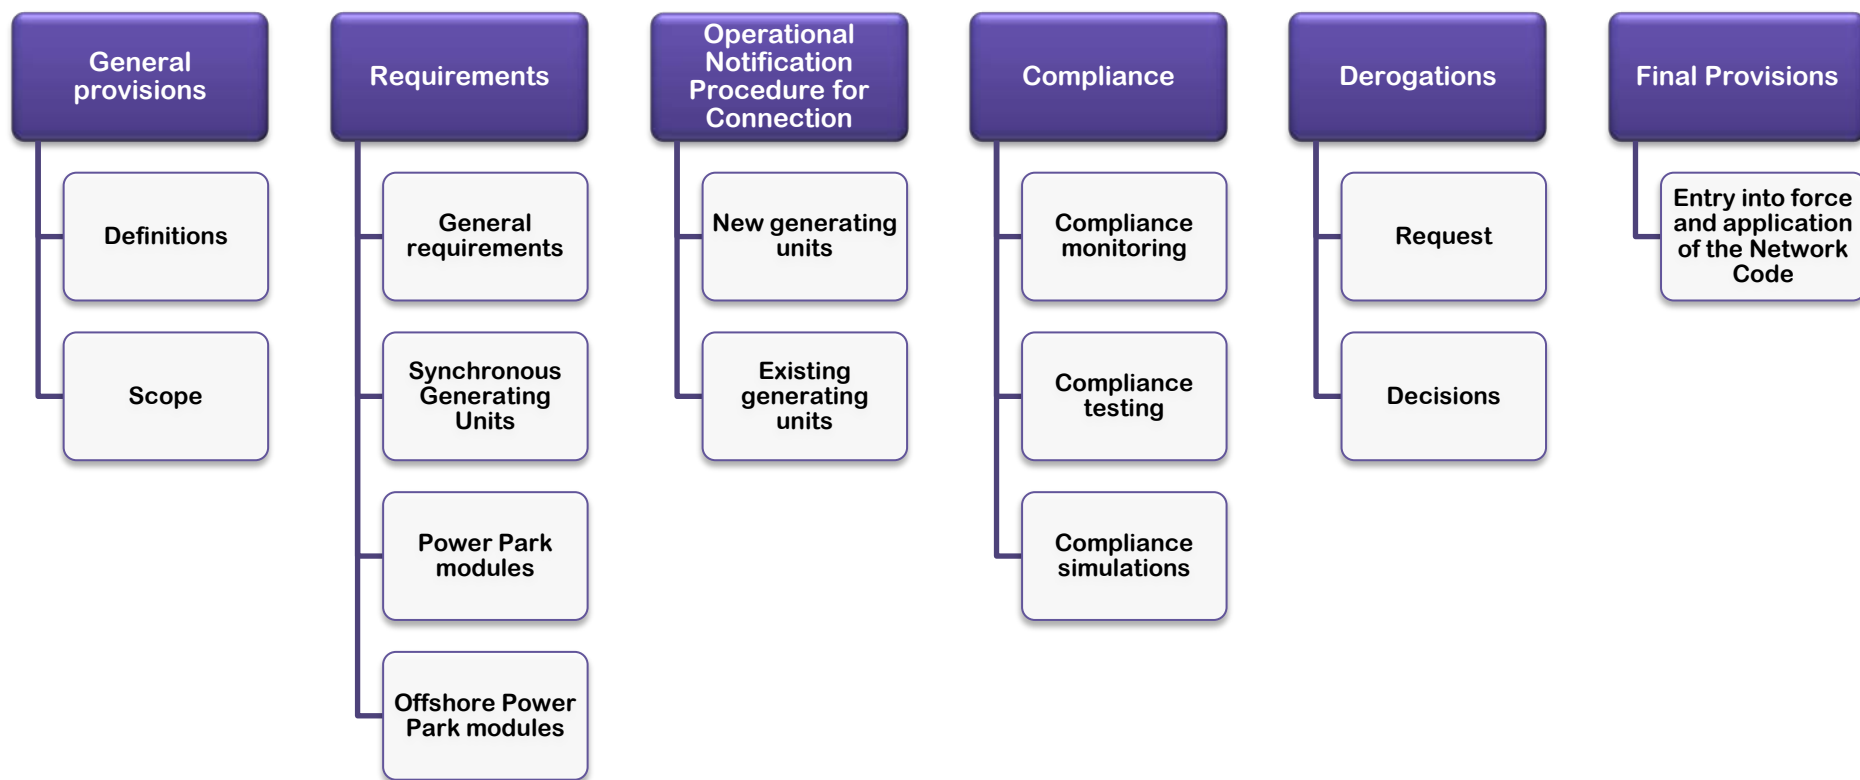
General provisions

Definitions

Scope

Requirements

General requirements

Synchronous Generating Units

Power Park modules

Offshore Power Park modules

Operational Notification Procedure for Connection

New generating units

Existing generating units

Compliance

Compliance monitoring

Compliance testing

Compliance simulations

Derogations

Request

Decisions

Final Provisions

Entry into force and application of the Network Code